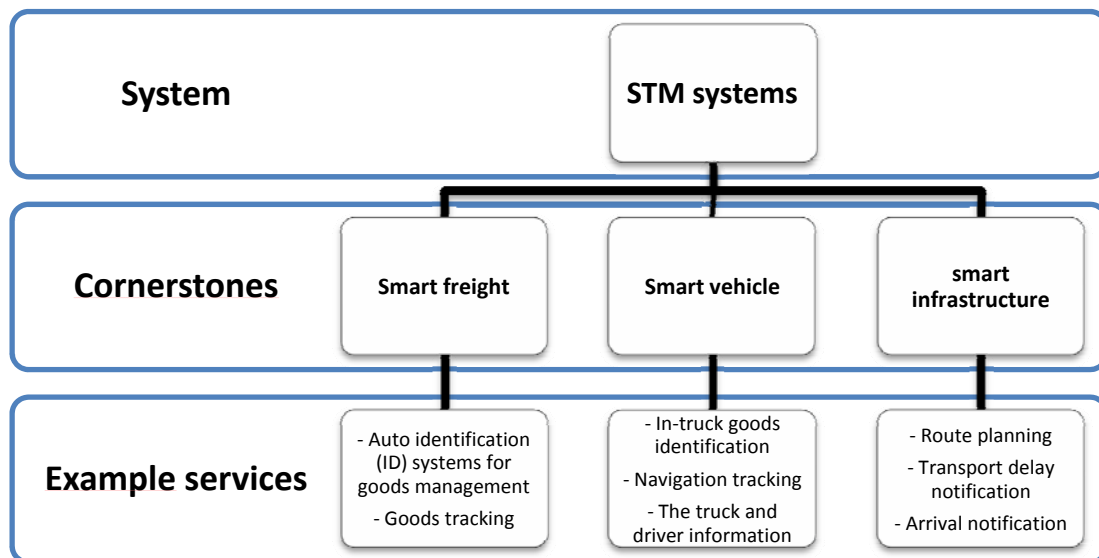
System

STM systems

Cornerstones

Smart freight

Smart vehicle

smart infrastructure

Example services

- Auto identification (ID) systems for goods management

- Goods tracking

- In-truck goods identification

- Navigation tracking

- The truck and driver information

- Route planning

- Transport delay notification

- Arrival notification